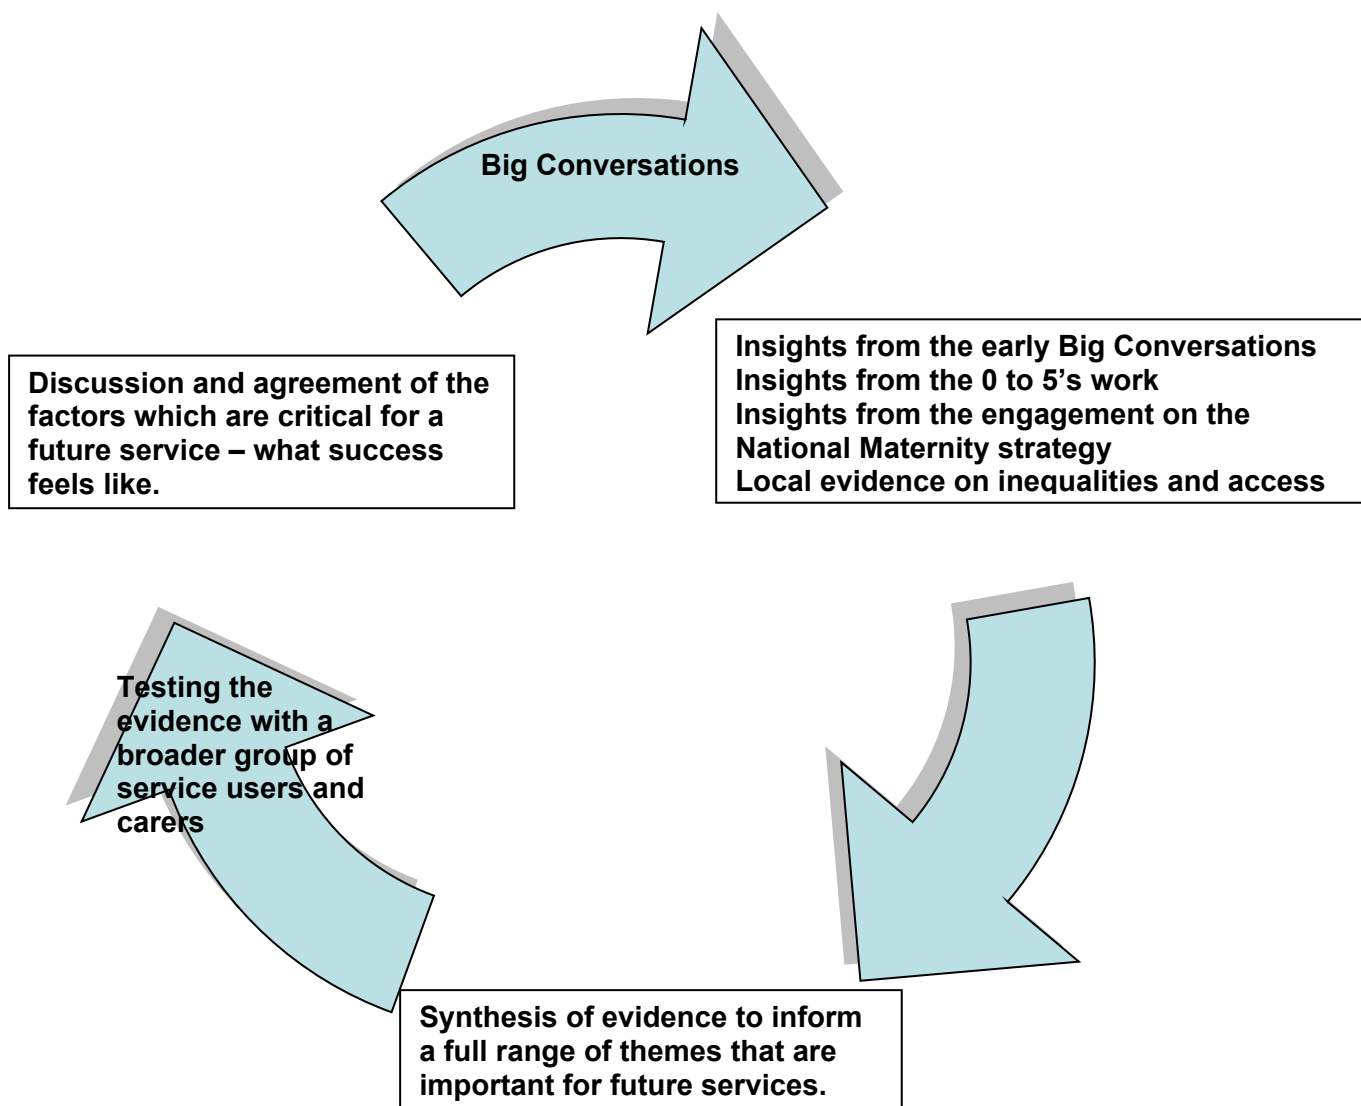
Big Conversations

Insights from the early Big Conversations
Insights from the 0 to 5's work
Insights from the engagement on the National Maternity strategy
Local evidence on inequalities and access

Discussion and agreement of the factors which are critical for a future service – what success feels like.

Testing the evidence with a broader group of service users and carers

Synthesis of evidence to inform a full range of themes that are important for future services.